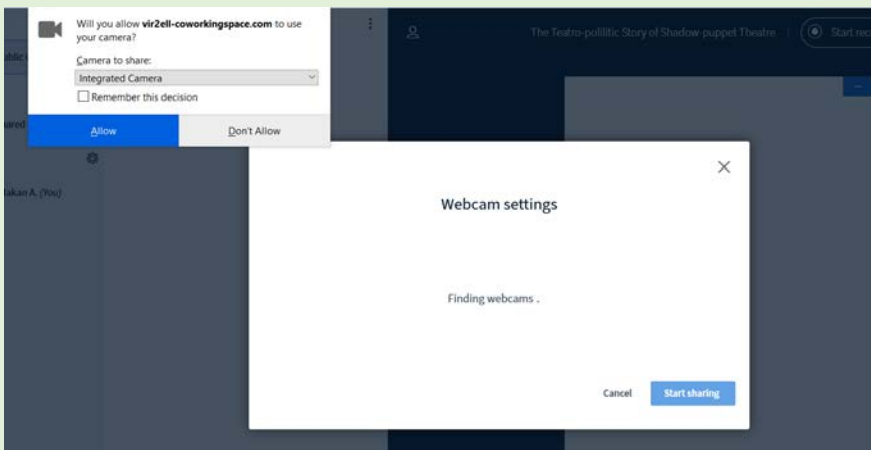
Will you allow vir2ell-coworkingspace.com to use your camera?

Camera to share:

Integrated Camera

Remember this decision

Allow

Don't Allow

ublic

ured

lakan A. (You)

The Teatro-pollitic Story of Shadow-puppet Theatre

Start rec

Webcam settings

Finding webcams .

Cancel

Start sharing